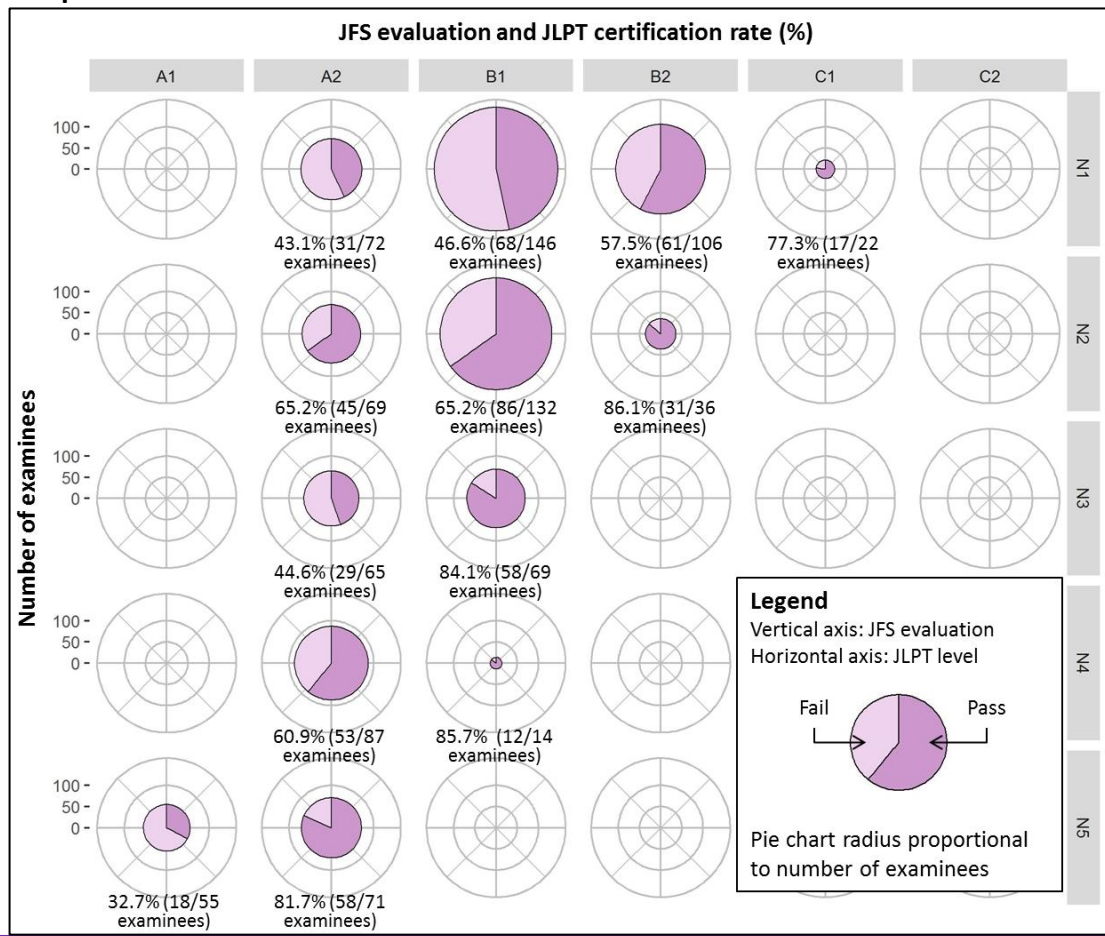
JFS evaluation and JLPT certification rate (%)

A1 A2 B1 B2 C1 C2

N1
100 -
50 -
0 -
43.1% (31/72 examinees)
46.6% (68/146 examinees)
57.5% (61/106 examinees)
77.3% (17/22 examinees)

N2
100 -
50 -
0 -
65.2% (45/69 examinees)
65.2% (86/132 examinees)
86.1% (31/36 examinees)

N3
100 -
50 -
0 -
44.6% (29/65 examinees)
84.1% (58/69 examinees)

N4
100 -
50 -
0 -
60.9% (53/87 examinees)
85.7% (12/14 examinees)

N5
100 -
50 -
0 -
32.7% (18/55 examinees)
81.7% (58/71 examinees)

Number of examinees

Legend
Vertical axis: JFS evaluation
Horizontal axis: JLPT level
Fail
Pass
Pie chart radius proportional to number of examinees